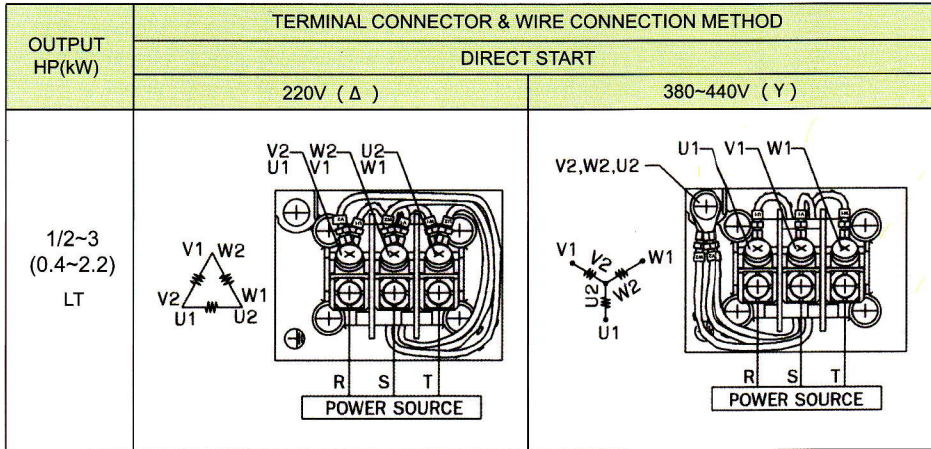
| OUTPUT HP(kW) | TERMINAL CONNECTOR & WIRE CONNECTION METHOD | |
|---|---|---|
| | DIRECT START | |
| | 220V（Δ） | 380~440V（Y） |
| 1/2~3 (0.4~2.2) LT | V2 W2 U2 U1 V1 W1 V1 W2 V2 W1 U1 U2 R S T POWER SOURCE | U1 V1 W1 V2,W2,U2 V1 V2 W1 U2 W2 U1 R S T POWER SOURCE |